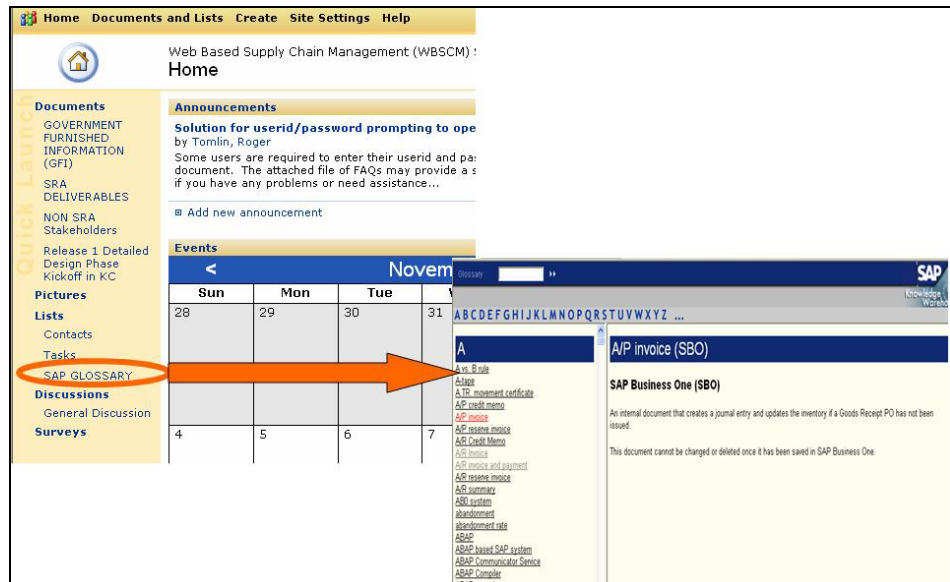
Home Documents and Lists Create Site Settings Help

Web Based Supply Chain Management (WBSCM)
Home

Quick Launch

Documents
GOVERNMENT FURNISHED INFORMATION (GFI)
SRA DELIVERABLES
NON SRA Stakeholders
Release 1 Detailed Design Phase Kickoff in KC
Pictures
Lists
Contacts
Tasks
SAP GLOSSARY
Discussions
General Discussion
Surveys

Announcements
Solution for userid/password prompting to ope
by Tomlin, Roger
Some users are required to enter their userid and pa document. The attached file of FAQs may provide a if you have any problems or need assistance...

Add new announcement

Events

| < | Novem | | |
|---|---|---|---|
| Sun | Mon | Tue | W |
| 28 | 29 | 30 | 31 |
| 4 | 5 | 6 | 7 |

Glossary ››
SAP
Knowledge Wareh

A B C D E F G H I J K L M N O P Q R S T U V W X Y Z ...

A
A vs. B rule
A-tape
A.TR. movement certificate
A/P credit memo
A/P invoice
A/P reserve invoice
A/R Credit Memo
A/R Invoice
A/R invoice and payment
A/R reserve invoice
A/R summary
ABC system
abandonment
abandonment rate
ABAP
ABAP based SAP system
ABAP Communicator Service
ABAP Compiler

A/P invoice (SBO)

SAP Business One (SBO)

An internal document that creates a journal entry and updates the inventory if a Goods Receipt PO has not been issued.

This document cannot be changed or deleted once it has been saved in SAP Business One.